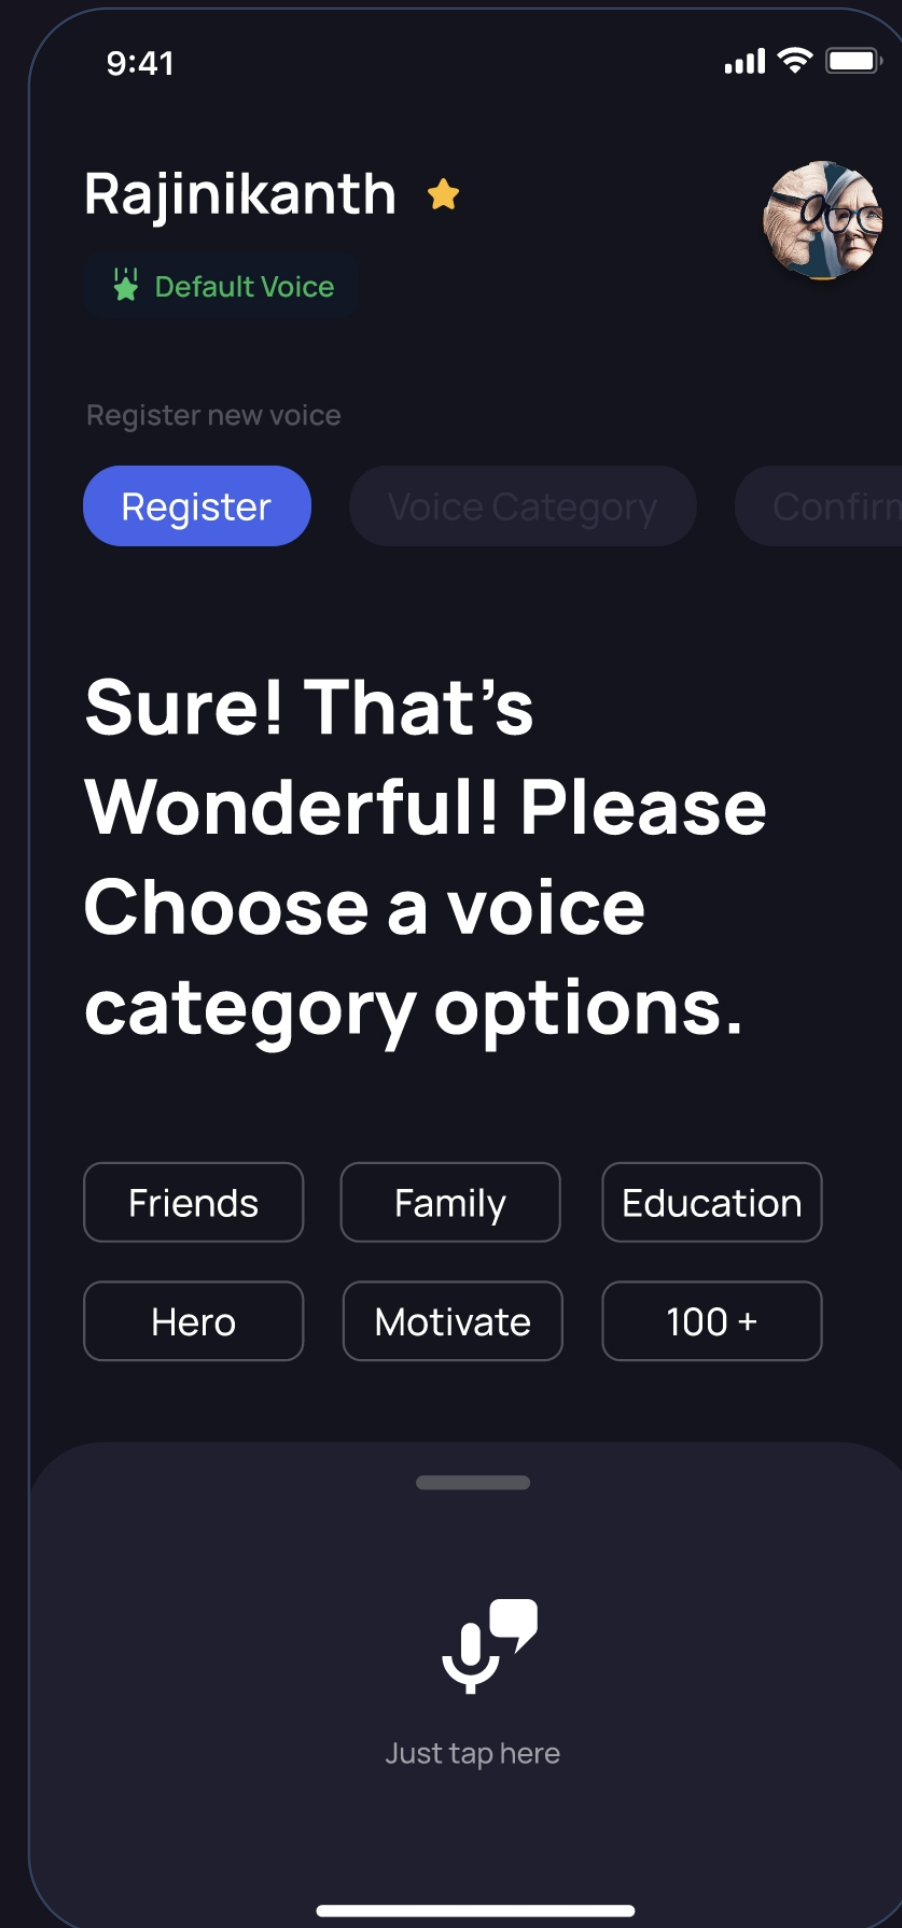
9:41

Rajinikanth

Default Voice

Register new voice

Register

Voice Category

Confirm

Sure! That’s Wonderful! Please Choose a voice category options.

Friends

Family

Education

Hero

Motivate

100 +

Just tap here